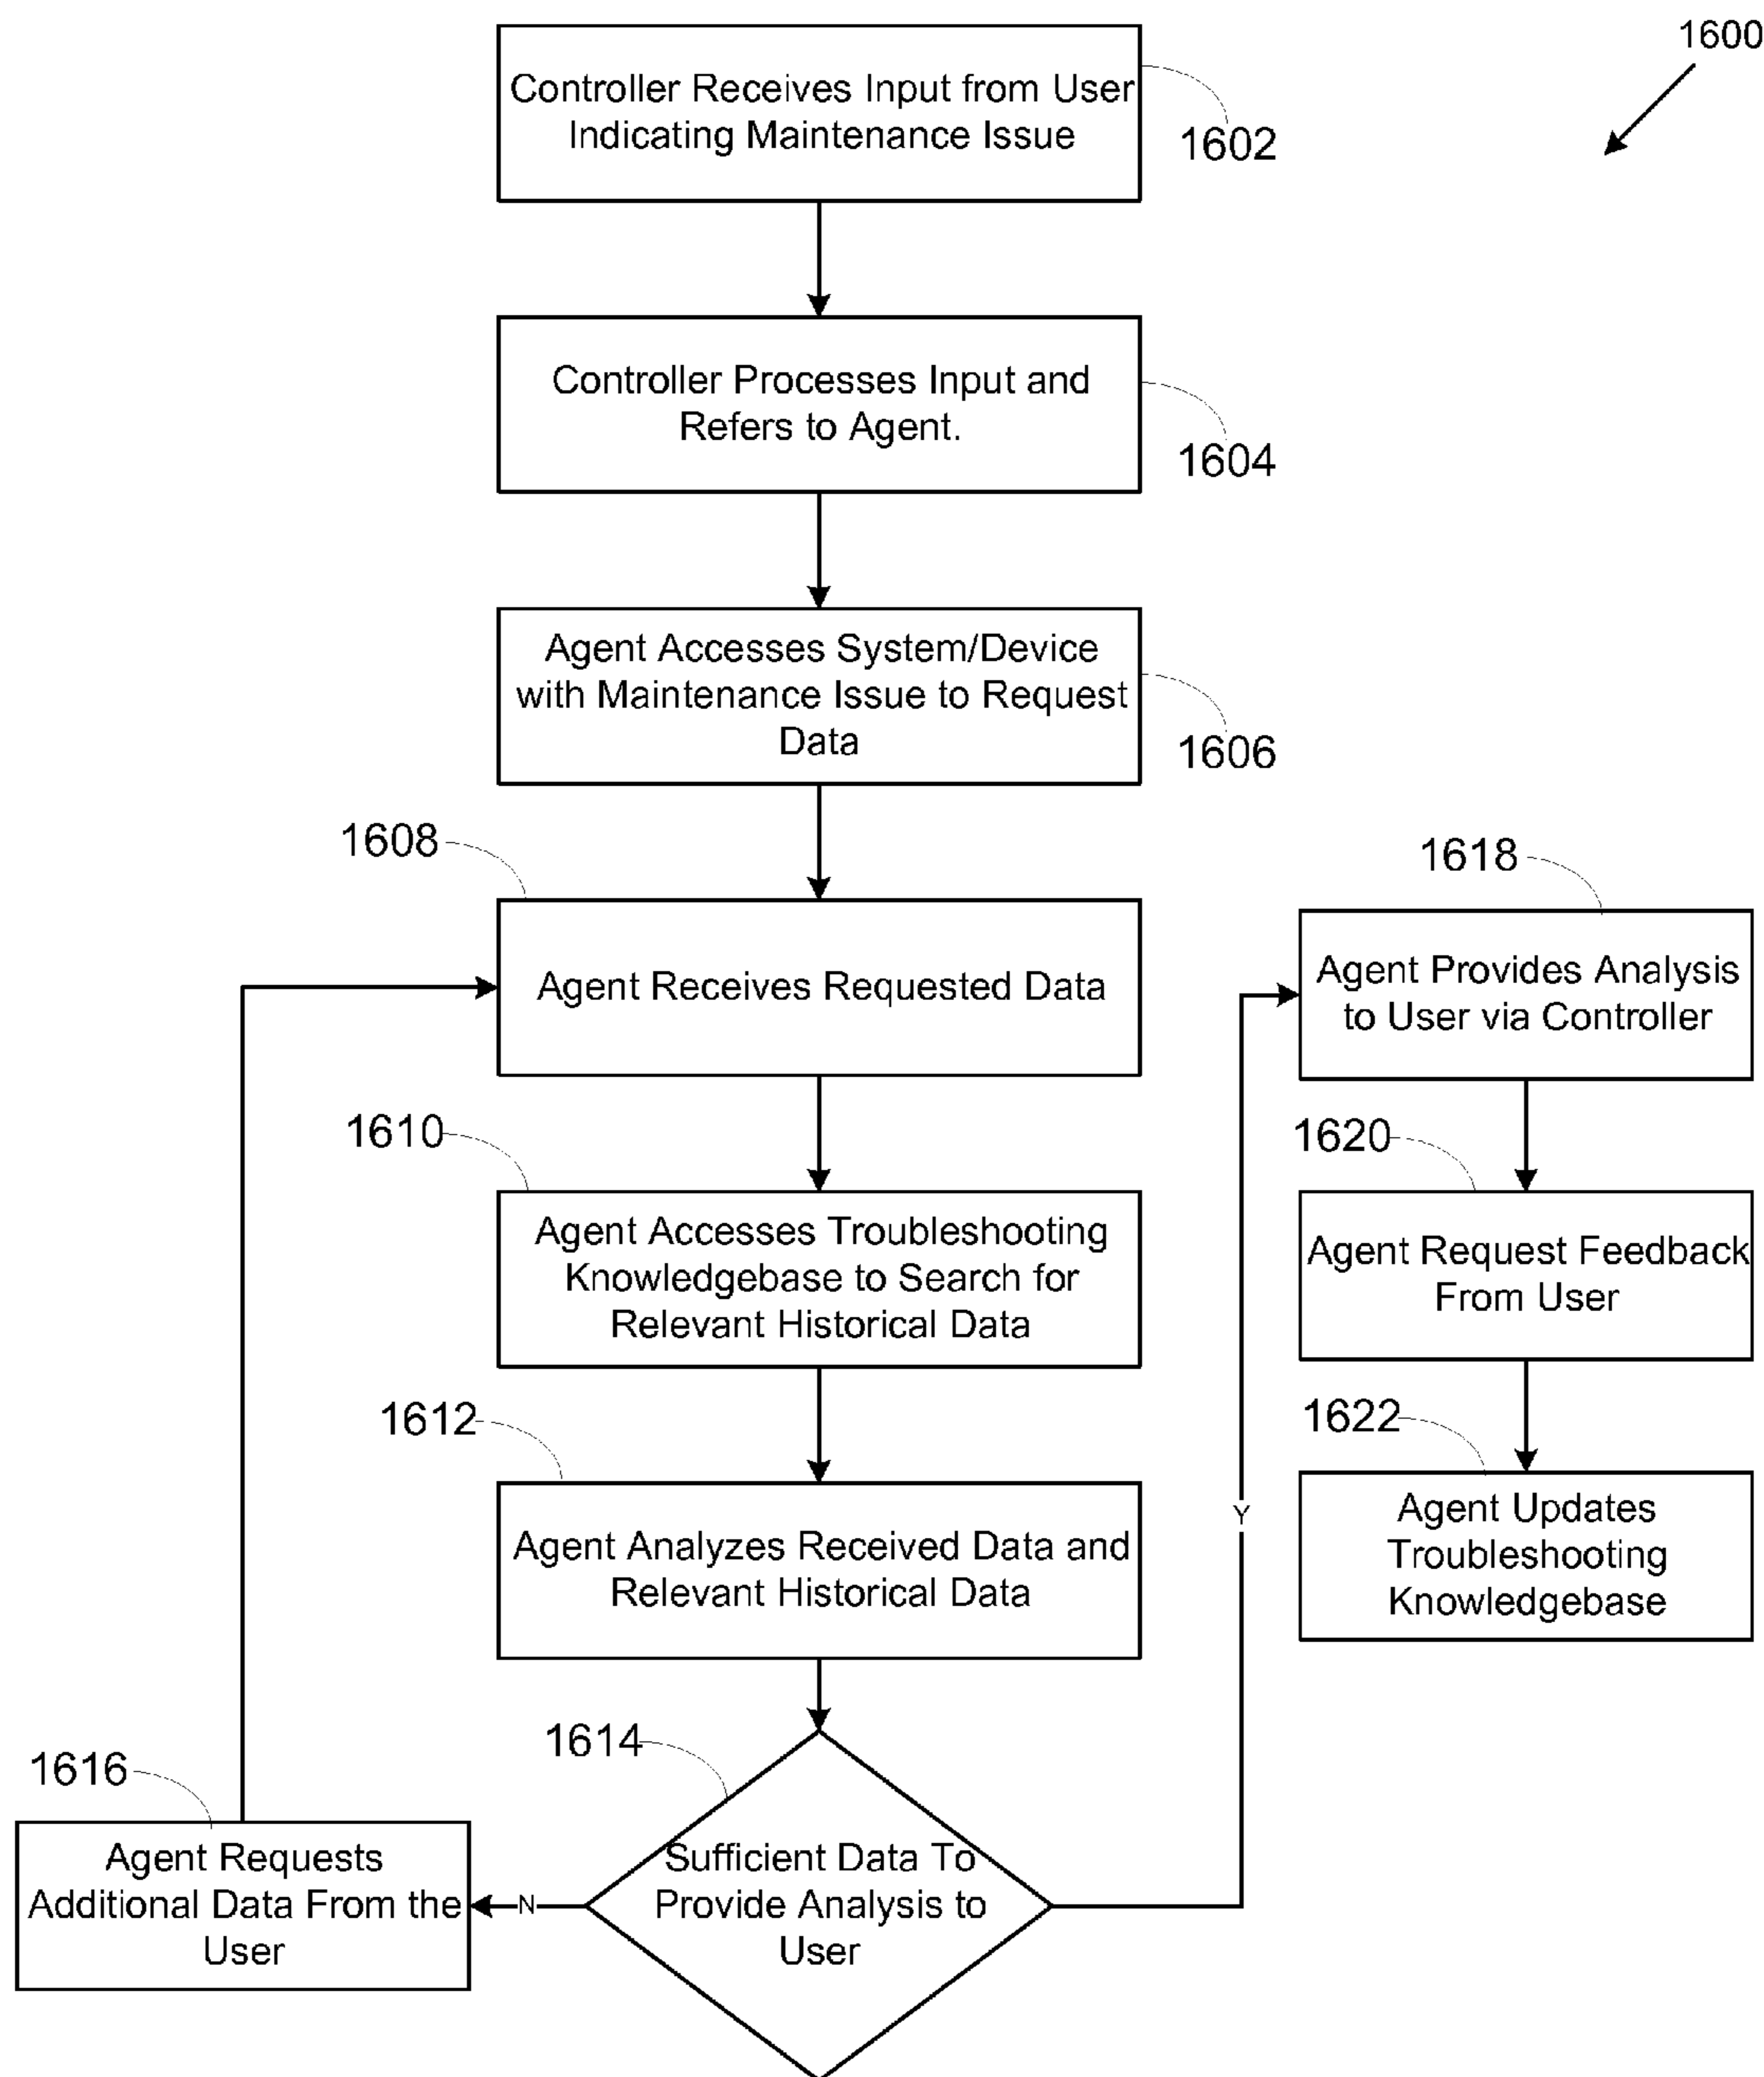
1600

Controller Receives Input from User Indicating Maintenance Issue

1602

Controller Processes Input and Refers to Agent.

1604

Agent Accesses System/Device with Maintenance Issue to Request Data

1606

1608

Agent Receives Requested Data

1618

Agent Provides Analysis to User via Controller

1610

Agent Accesses Troubleshooting Knowledgebase to Search for Relevant Historical Data

1620

Agent Request Feedback From User

1612

Agent Analyzes Received Data and Relevant Historical Data

1622

Agent Updates Troubleshooting Knowledgebase

Y

1614

1616

Agent Requests Additional Data From the User

N

Sufficient Data To Provide Analysis to User